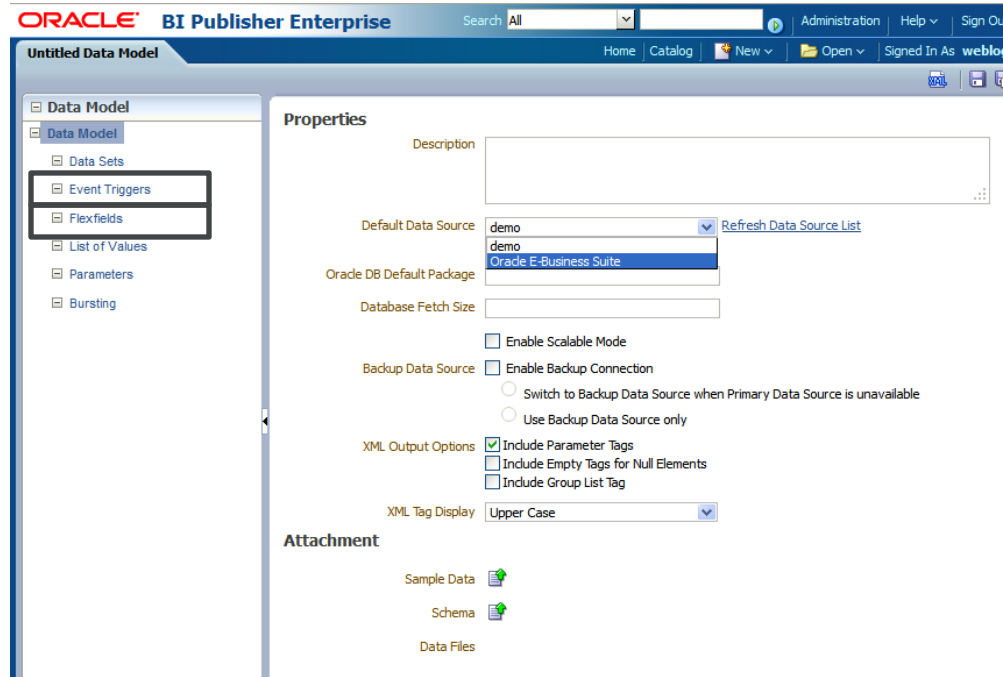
ORACLE BI Publisher Enterprise

Search All

Administration | Help | Sign Ou

Untitled Data Model

Home | Catalog | New | Open | Signed In As weblo

Data Model

Data Model

Data Sets

Event Triggers

Flexfields

List of Values

Parameters

Bursting

Properties

Description

Default Data Source demo Refresh Data Source List

demo

Oracle E-Business Suite

Oracle DB Default Package

Database Fetch Size

Enable Scalable Mode

Backup Data Source Enable Backup Connection

Switch to Backup Data Source when Primary Data Source is unavailable

Use Backup Data Source only

XML Output Options Include Parameter Tags

Include Empty Tags for Null Elements

Include Group List Tag

XML Tag Display Upper Case

Attachment

Sample Data

Schema

Data Files